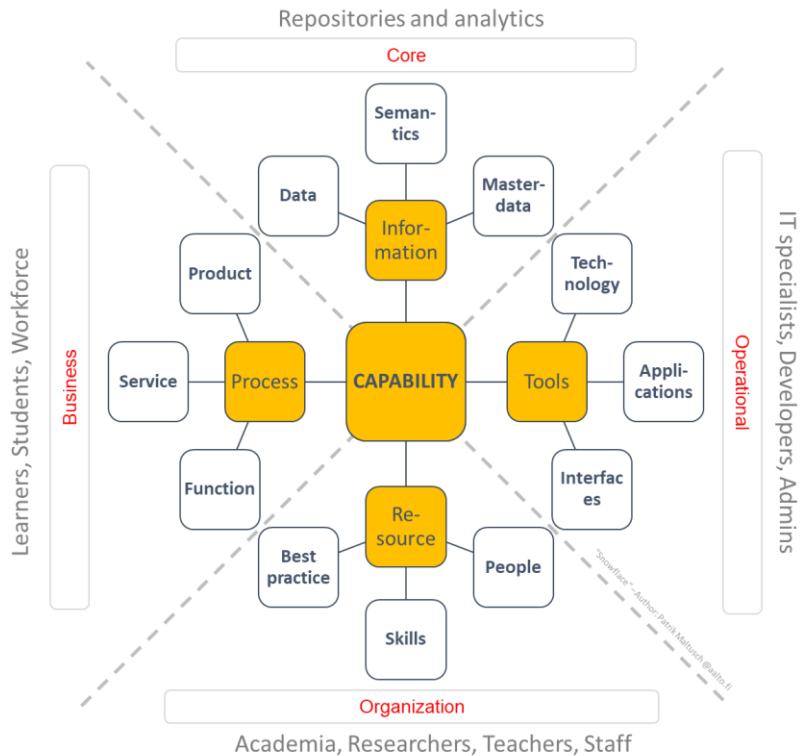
Repositories and analytics

Core

Semantics

Data

Masterdata

Information

Product

Technology

Learners, Students, Workforce

Business

Service

Process

CAPABILITY

Tools

Applications

Operational

IT specialists, Developers, Admins

Function

Interfac es

Resource

Best practice

People

Skills

"Snowflake" – Author Patrik Maltusch @aalto.fi

Organization

Academia, Researchers, Teachers, Staff